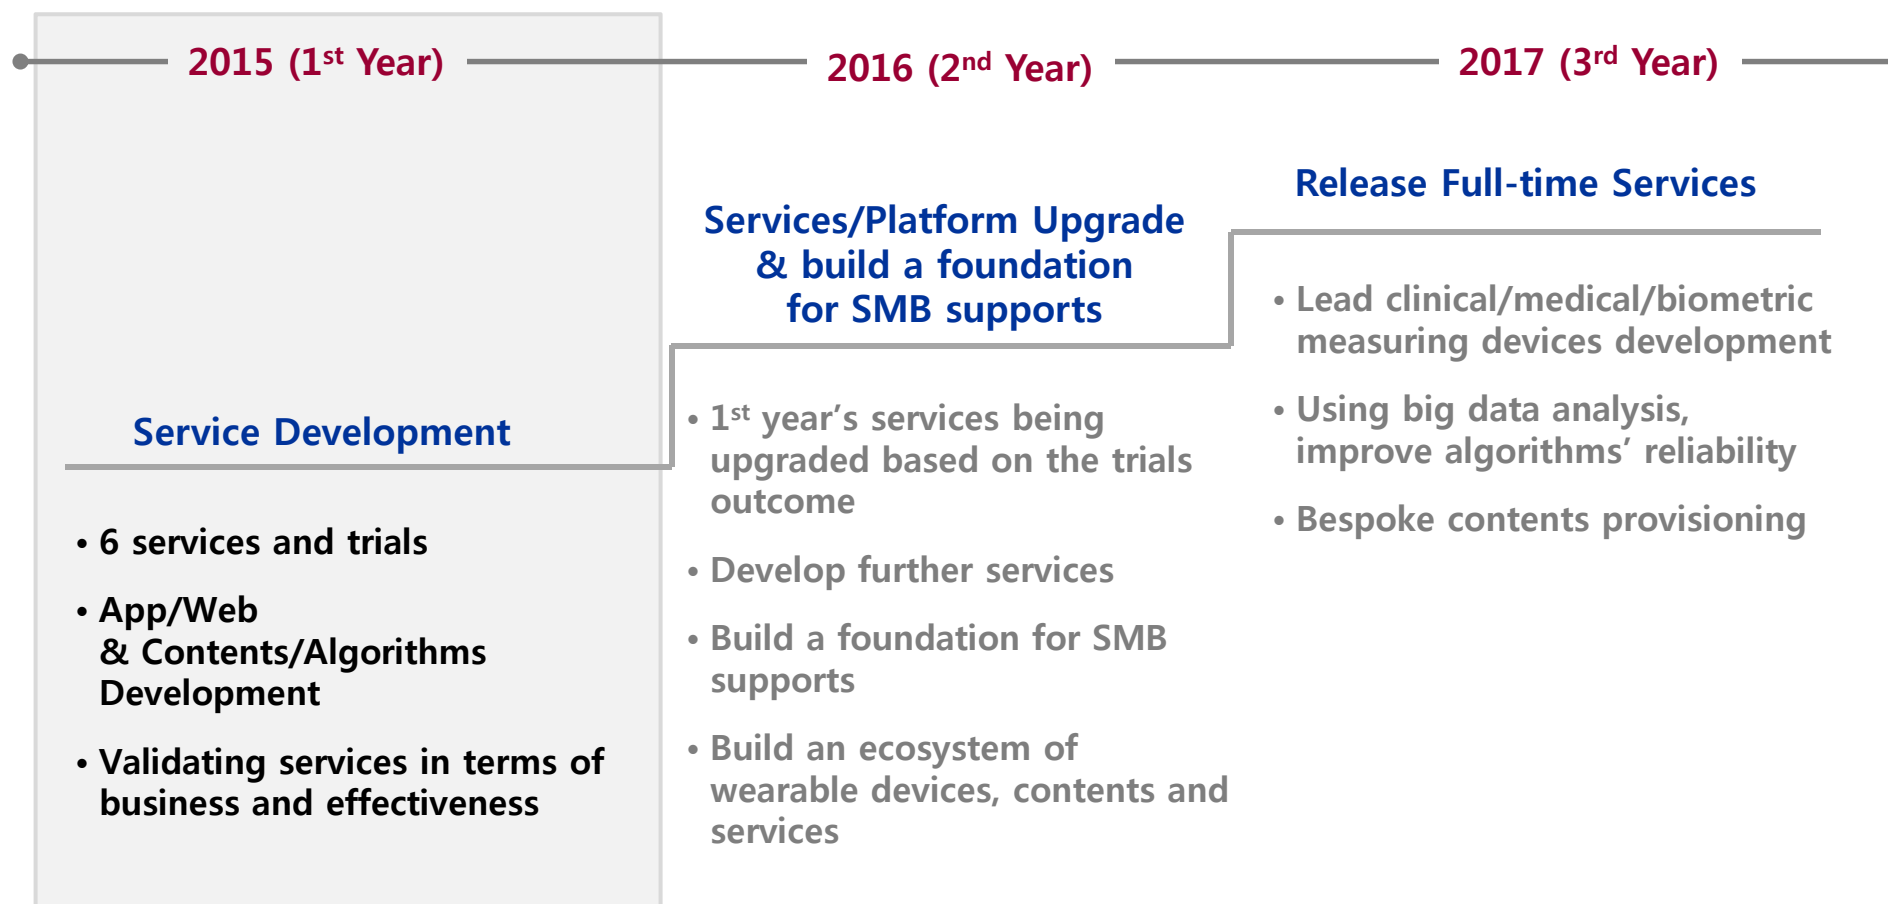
2015 (1st Year)

Service Development

• 6 services and trials

• App/Web & Contents/Algorithms Development

• Validating services in terms of business and effectiveness

2016 (2nd Year)

Services/Platform Upgrade & build a foundation for SMB supports

• 1st year's services being upgraded based on the trials outcome

• Develop further services

• Build a foundation for SMB supports

• Build an ecosystem of wearable devices, contents and services

2017 (3rd Year)

Release Full-time Services

• Lead clinical/medical/biometric measuring devices development

• Using big data analysis, improve algorithms' reliability

• Bespoke contents provisioning